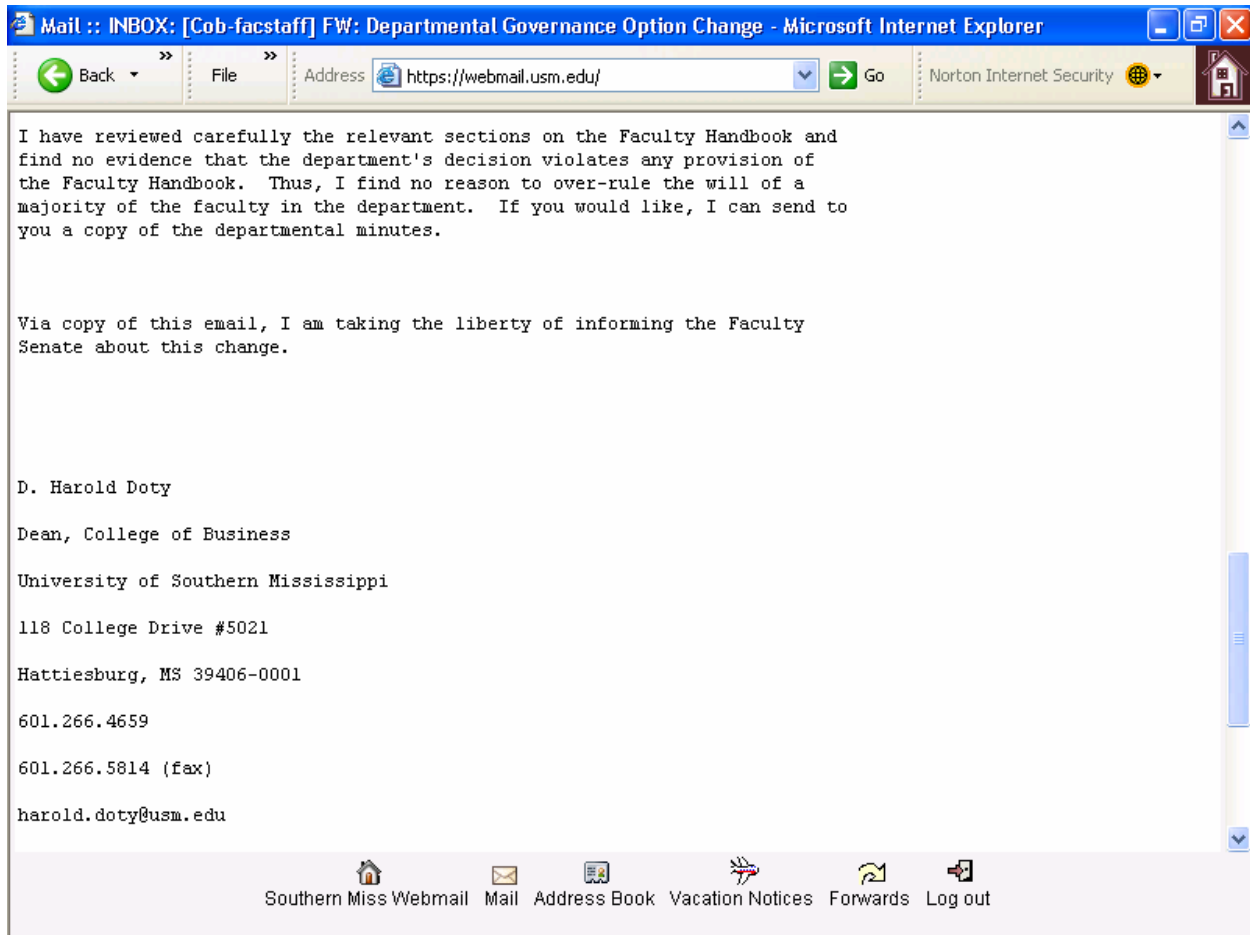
Mail :: INBOX: [Cob-facstaff] FW: Departmental Governance Option Change - Microsoft Internet Explorer

Back File Address https://webmail.usm.edu/ Go Norton Internet Security

I have reviewed carefully the relevant sections on the Faculty Handbook and find no evidence that the department's decision violates any provision of the Faculty Handbook. Thus, I find no reason to over-rule the will of a majority of the faculty in the department. If you would like, I can send to you a copy of the departmental minutes.

Via copy of this email, I am taking the liberty of informing the Faculty Senate about this change.

D. Harold Doty

Dean, College of Business

University of Southern Mississippi

118 College Drive #5021

Hattiesburg, MS 39406-0001

601.266.4659

601.266.5814 (fax)

harold.doty@usm.edu

Southern Miss Webmail Mail Address Book Vacation Notices Forwards Log out